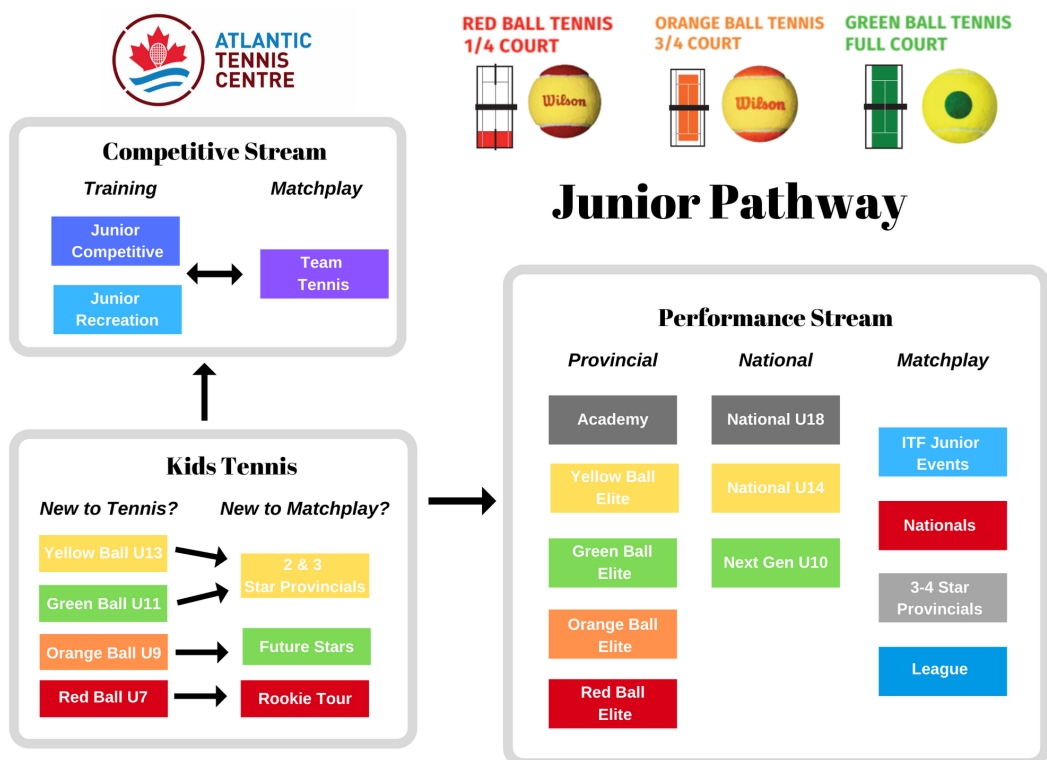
ATLANTIC TENNIS CENTRE

RED BALL TENNIS
1/4 COURT

Wilson

ORANGE BALL TENNIS
3/4 COURT

Wilson

GREEN BALL TENNIS
FULL COURT

Junior Pathway

Competitive Stream

Training

Matchplay

Junior Competitive

Junior Recreation

Team Tennis

Kids Tennis

New to Tennis?

New to Matchplay?

Yellow Ball U13

Green Ball U11

Orange Ball U9

Red Ball U7

2 & 3 Star Provincials

Future Stars

Rookie Tour

Performance Stream

Provincial

National

Matchplay

Academy

Yellow Ball Elite

Green Ball Elite

Orange Ball Elite

Red Ball Elite

National U18

National U14

Next Gen U10

ITF Junior Events

Nationals

3-4 Star Provincials

League